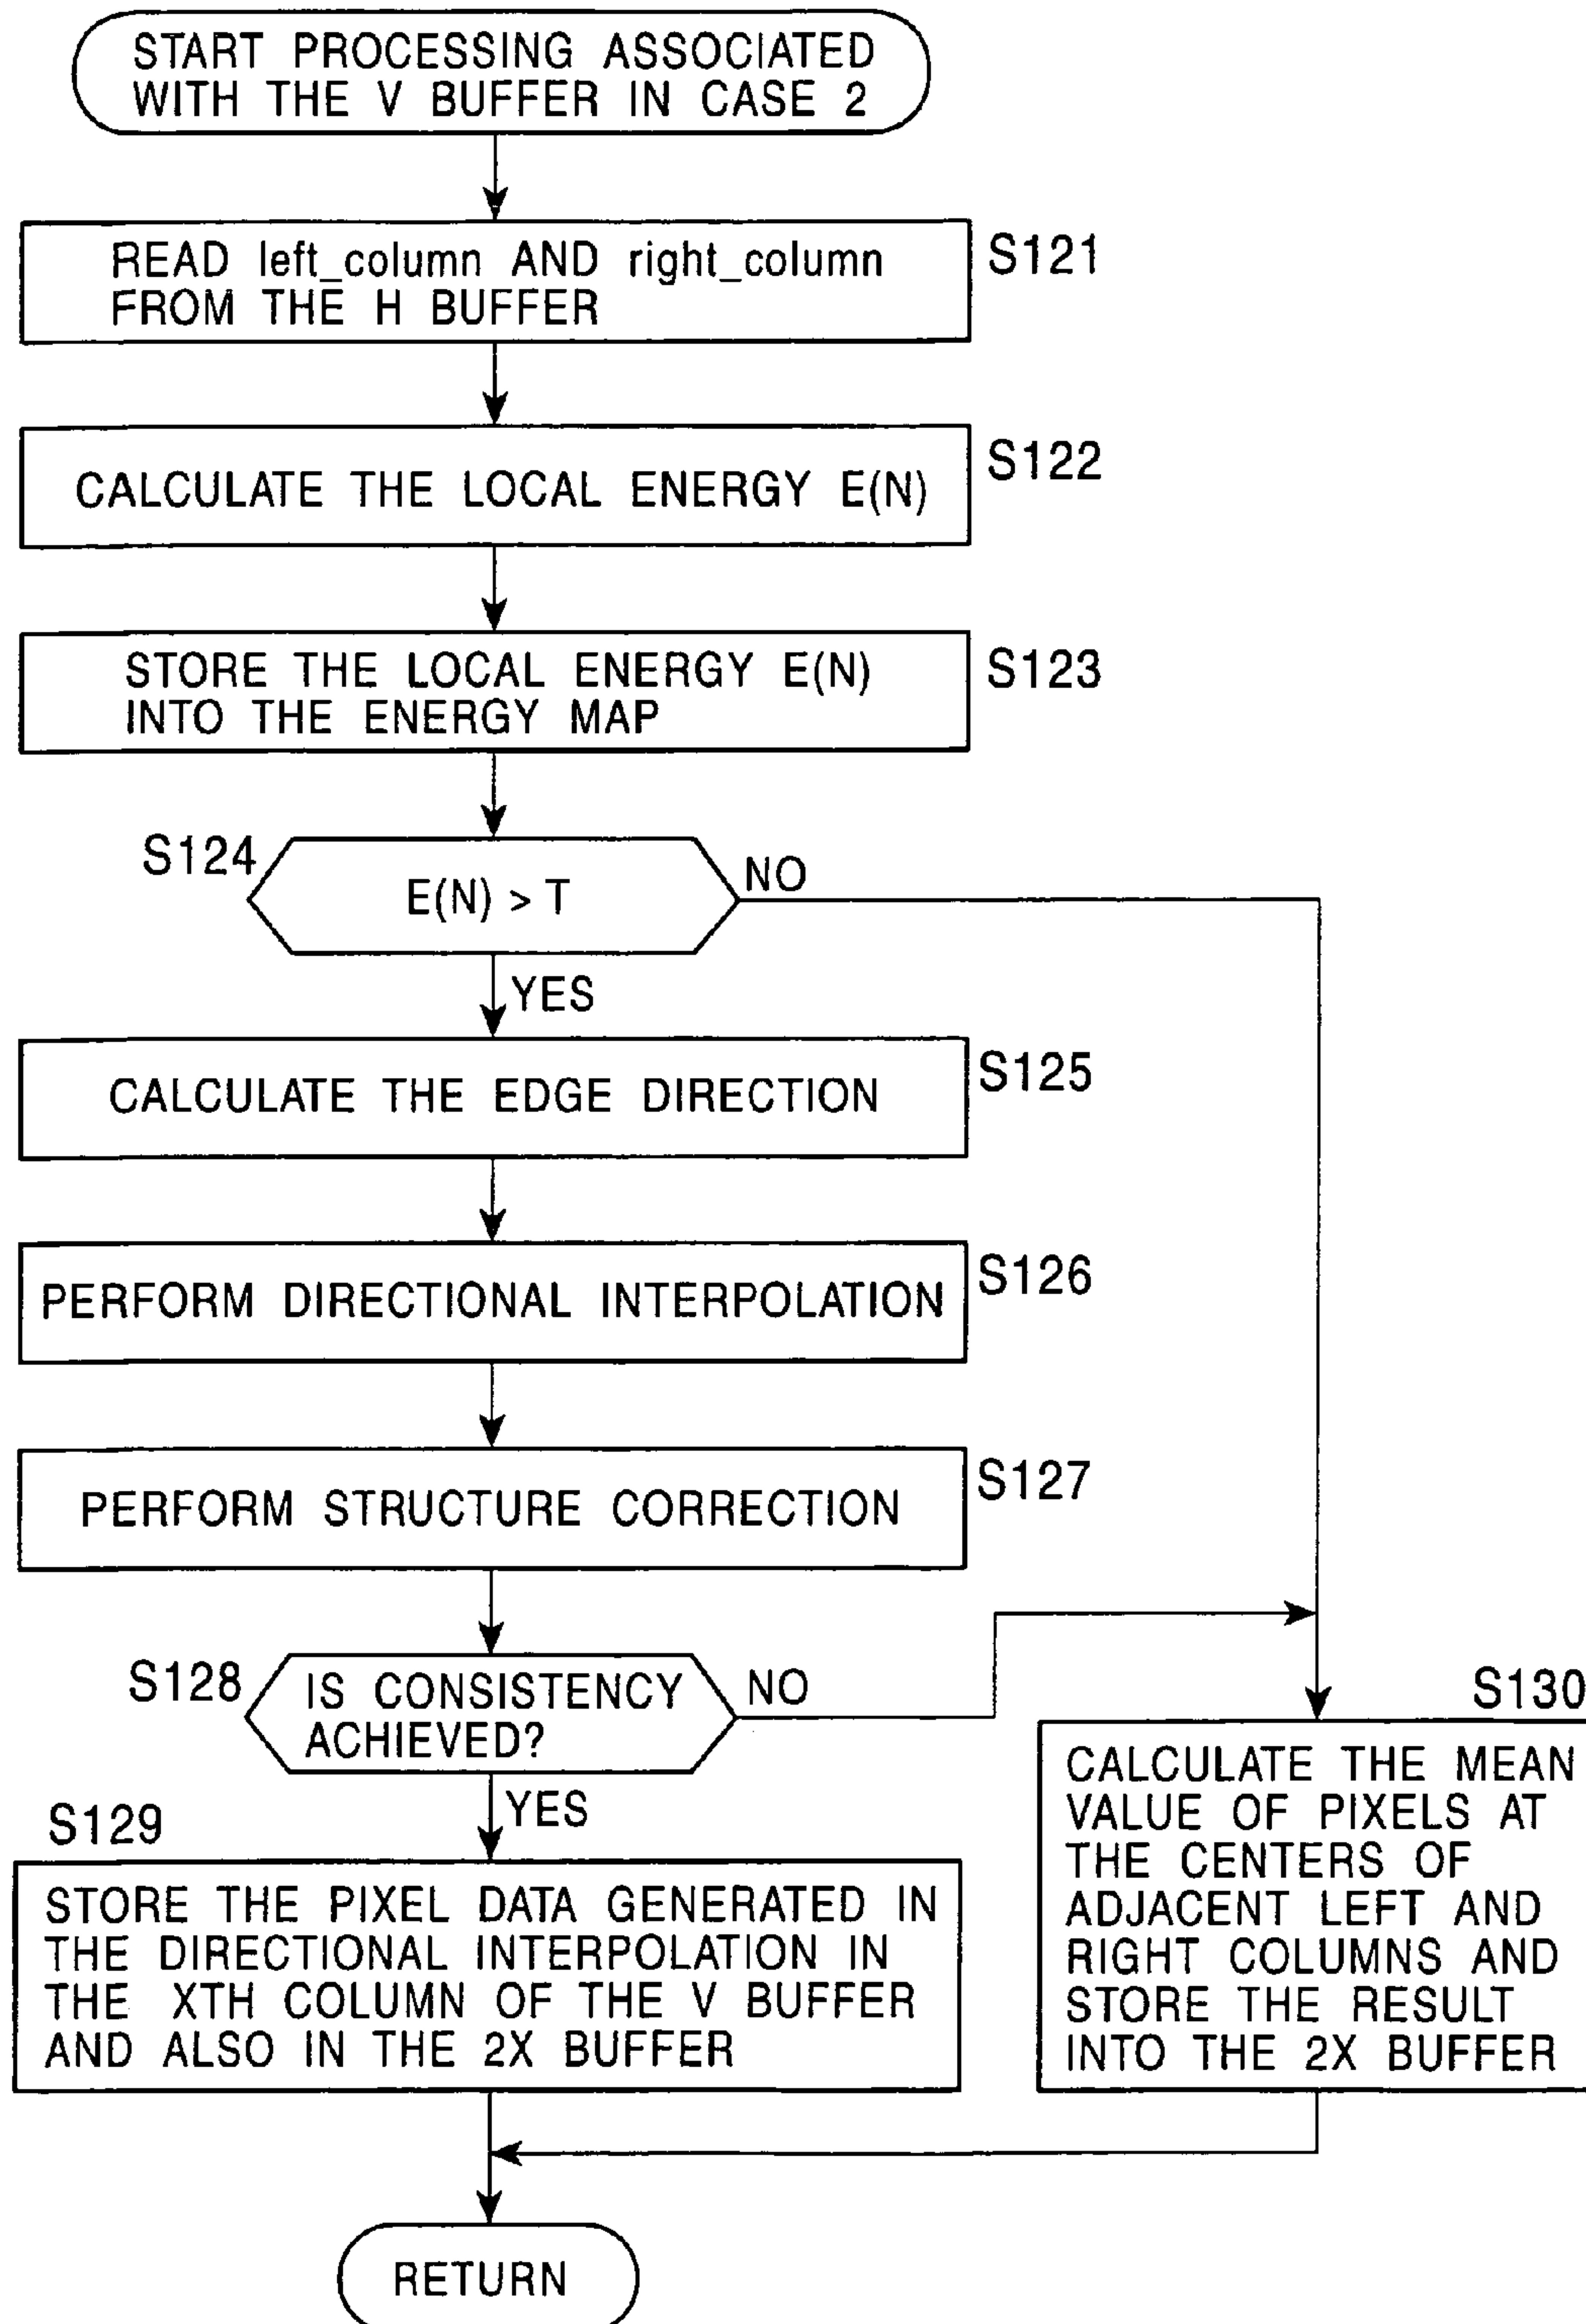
START PROCESSING ASSOCIATED WITH THE V BUFFER IN CASE 2

READ left_column AND right_column FROM THE H BUFFER

S121

CALCULATE THE LOCAL ENERGY E(N)

S122

STORE THE LOCAL ENERGY E(N) INTO THE ENERGY MAP

S123

S124

E(N) > T

NO

YES

CALCULATE THE EDGE DIRECTION

S125

PERFORM DIRECTIONAL INTERPOLATION

S126

PERFORM STRUCTURE CORRECTION

S127

S128

IS CONSISTENCY ACHIEVED?

NO

YES

S129

STORE THE PIXEL DATA GENERATED IN THE DIRECTIONAL INTERPOLATION IN THE XTH COLUMN OF THE V BUFFER AND ALSO IN THE 2X BUFFER

S130

CALCULATE THE MEAN VALUE OF PIXELS AT THE CENTERS OF ADJACENT LEFT AND RIGHT COLUMNS AND STORE THE RESULT INTO THE 2X BUFFER

RETURN